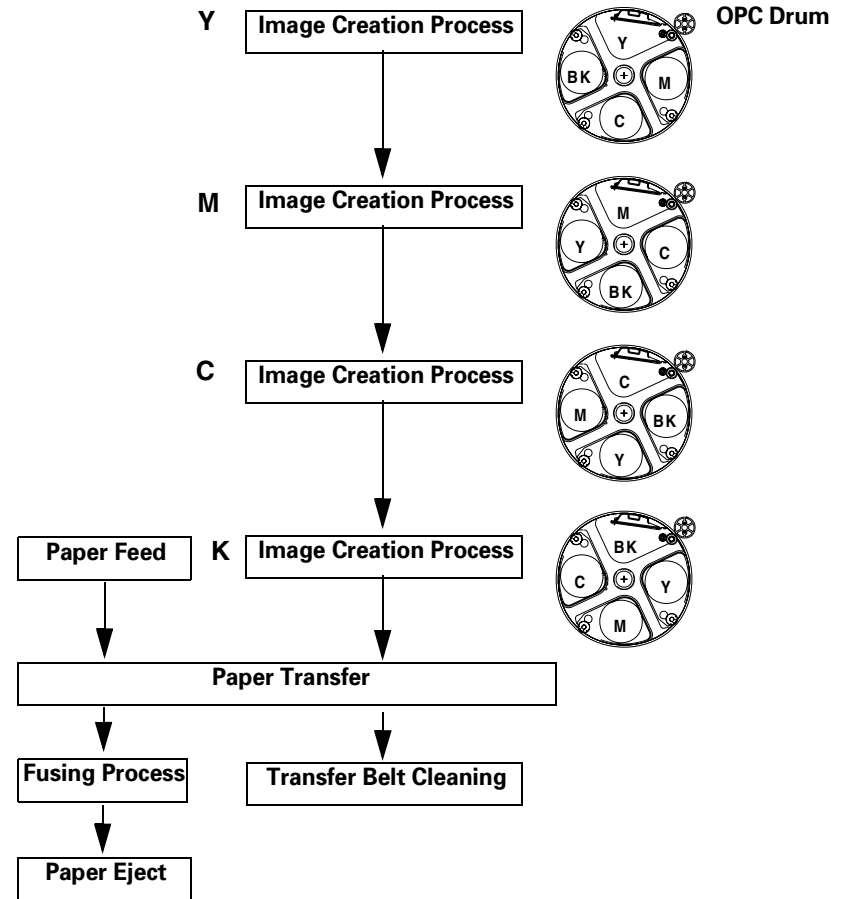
Y Image Creation Process

OPC Drum

Y
BK
M
C

M Image Creation Process

M
Y
C
BK

C Image Creation Process

C
M
BK
Y

Paper Feed

K Image Creation Process

BK
C
Y
M

Paper Transfer

Fusing Process

Transfer Belt Cleaning

Paper Eject